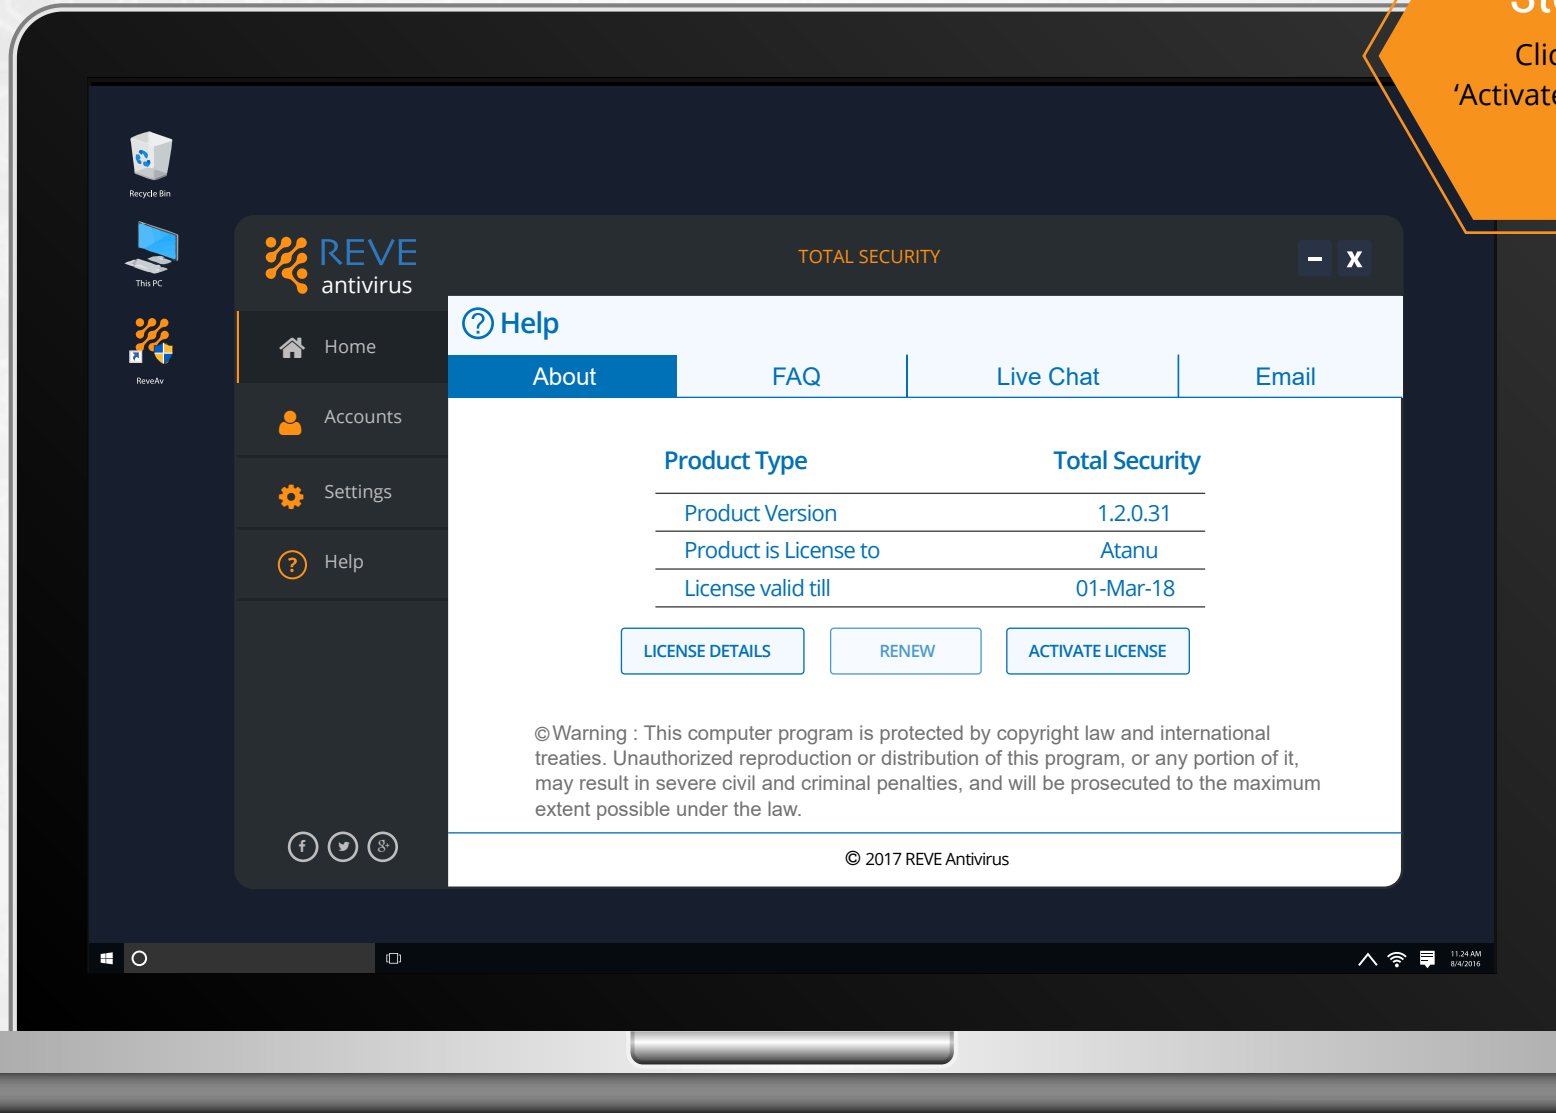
Clic
'Activate

Recycle Bin

This PC

ReveAv

REVE
antivirus

TOTAL SECURITY

–
X

Home

Accounts

Settings

Help

? Help

About
FAQ
Live Chat
Email

| Product Type | Total Security |
|---|---|
| Product Version | 1.2.0.31 |
| Product is License to | Atanu |
| License valid till | 01-Mar-18 |

LICENSE DETAILS
RENEW
ACTIVATE LICENSE

©Warning : This computer program is protected by copyright law and international treaties. Unauthorized reproduction or distribution of this program, or any portion of it, may result in severe civil and criminal penalties, and will be prosecuted to the maximum extent possible under the law.

© 2017 REVE Antivirus

11:24 AM
8/4/2016